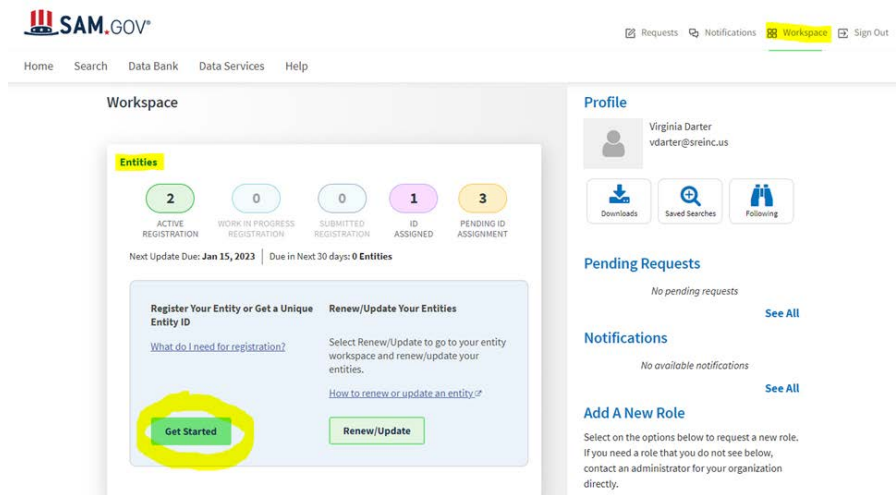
SAM.GOV®

Requests Notifications Workspace Sign Out

Home Search Data Bank Data Services Help

Workspace

Entities

2 ACTIVE REGISTRATION

0 WORK IN PROGRESS REGISTRATION

0 SUBMITTED REGISTRATION

1 ID ASSIGNED

3 PENDING ID ASSIGNMENT

Next Update Due: Jan 15, 2023 | Due in Next 30 days: 0 Entities

Register Your Entity or Get a Unique Entity ID

What do I need for registration?

Get Started

Renew/Update Your Entities

Select Renew/Update to go to your entity workspace and renew/update your entities.

How to renew or update an entity

Renew/Update

Profile

Virginia Darter
vdarter@sreinc.us

Downloads Saved Searches Following

Pending Requests

No pending requests

See All

Notifications

No available notifications

See All

Add A New Role

Select on the options below to request a new role. If you need a role that you do not see below, contact an administrator for your organization directly.